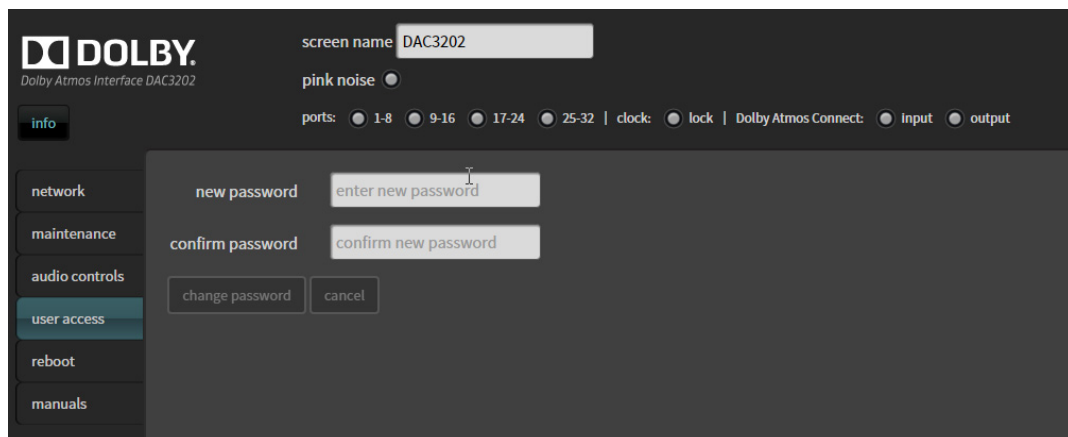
DOLBY.
Dolby Atmos Interface DAC3202

info

screen name DAC3202

pink noise

ports: 1-8 9-16 17-24 25-32 | clock: lock | Dolby Atmos Connect: input output

network
maintenance
audio controls
user access
reboot
manuals

new password enter new password

confirm password confirm new password

change password cancel